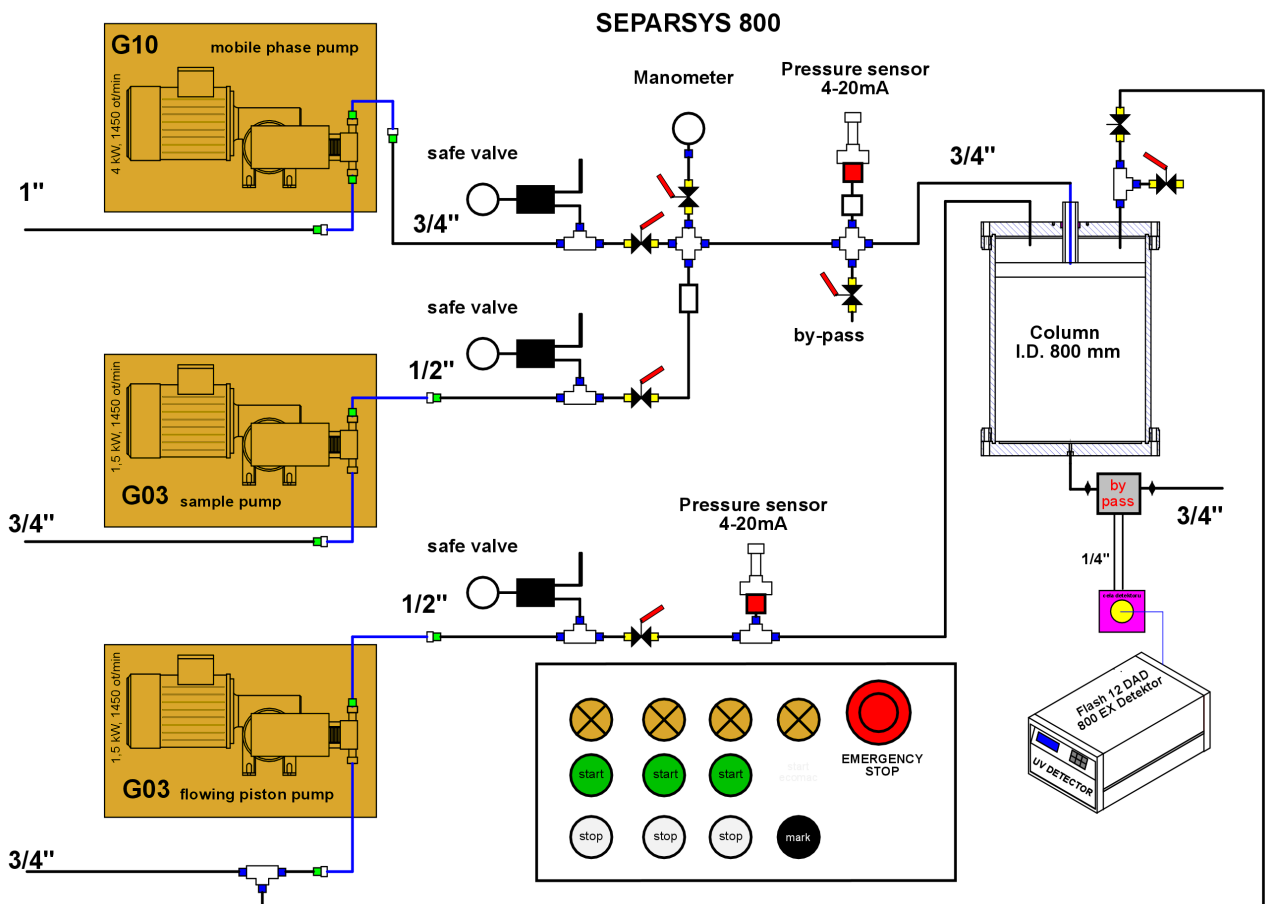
SEPARSYS 800

G10 mobile phase pump
4 kW, 1450 ot/min

1"

3/4"

safe valve

Manometer

Pressure sensor
4-20mA

3/4"

by-pass

safe valve

1/2"

Column
I.D. 800 mm

1,5 kW, 1450 ot/min
G03 sample pump

3/4"

by pass

3/4"

Pressure sensor
4-20mA

safe valve

1/2"

1/4"

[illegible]

Flash 12 DAD
800 EX Detektor
UV DETECTOR

1,5 kW, 1450 ot/min
G03 flowing piston pump

3/4"

EMERGENCY STOP

start start start start
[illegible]

stop stop stop mark